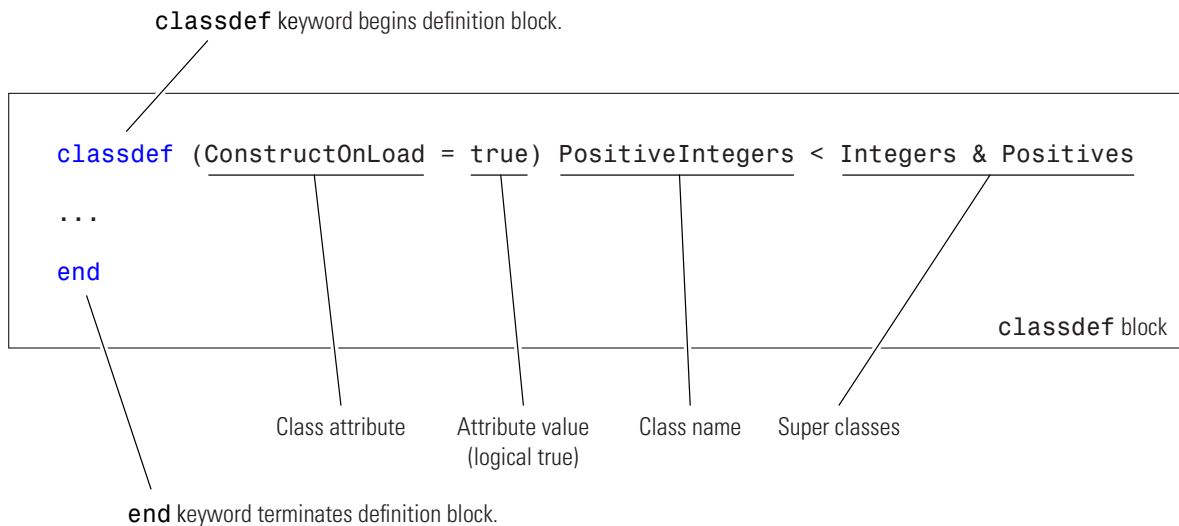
classdef keyword begins definition block.

classdef (ConstructOnLoad = true) PositiveIntegers < Integers & Positives
...
end

classdef block

Class attribute

Attribute value (logical true)

Class name

Super classes

end keyword terminates definition block.